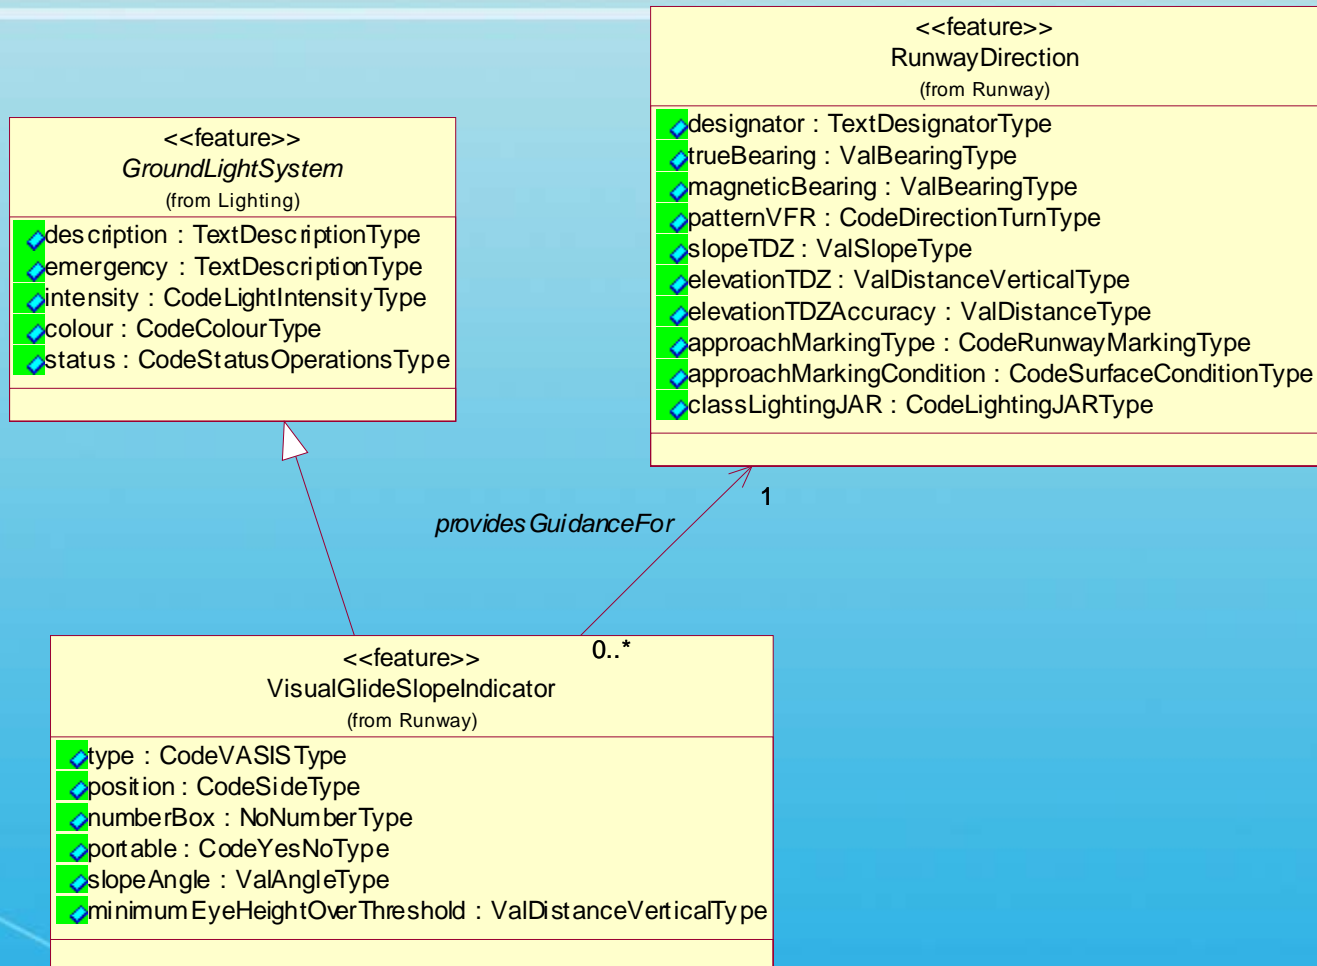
<<feature>>
RunwayDirection
(from Runway)

designator : TextDesignatorType
trueBearing : ValBearingType
magneticBearing : ValBearingType
patternVFR : CodeDirectionTurnType
slopeTDZ : ValSlopeType
elevationTDZ : ValDistanceVerticalType
elevationTDZAccuracy : ValDistanceType
approachMarkingType : CodeRunwayMarkingType
approachMarkingCondition : CodeSurfaceConditionType
classLightingJAR : CodeLightingJARType

<<feature>>
GroundLightSystem
(from Lighting)

description : TextDescriptionType
emergency : TextDescriptionType
intensity : CodeLightIntensityType
colour : CodeColourType
status : CodeStatusOperationsType

providesGuidanceFor

1

0..*

<<feature>>
VisualGlideSlopeIndicator
(from Runway)

type : CodeVASISType
position : CodeSideType
numberBox : NoNumberType
portable : CodeYesNoType
slopeAngle : ValAngleType
minimumEyeHeightOverThreshold : ValDistanceVerticalType